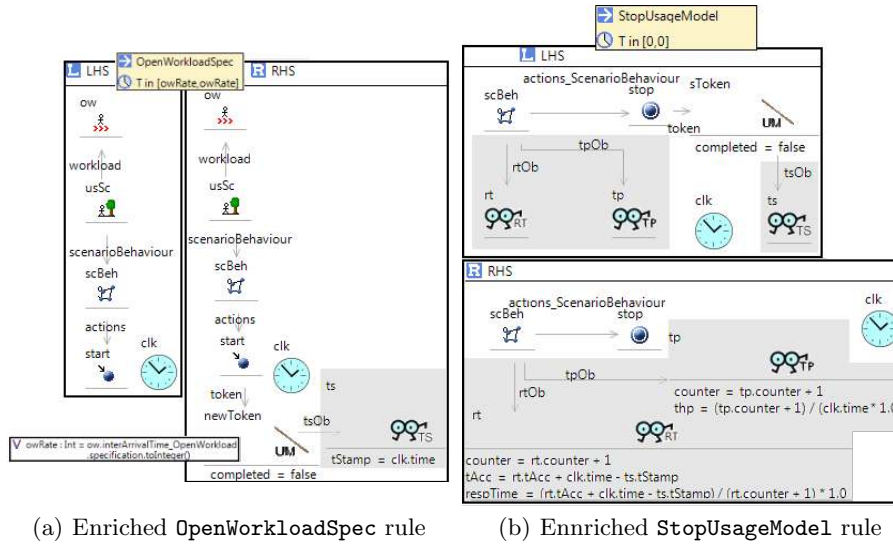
OpenWorkloadSpec
T in [owRate,owRate]
LHS
RHS
ow
workload
usSc
scenarioBehaviour
scBeh
actions
start
clk
ow
workload
usSc
scenarioBehaviour
scBeh
actions
start
clk
token
newToken
ts
tsOb
TS
UM
tStamp = clk.time
completed = false
V owRate : Int = ow.interArrivalTime_OpenWorkload.specification.toInteger()

StopUsageModel
T in [0,0]
LHS
actions_ScenarioBehaviour
scBeh
stop
sToken
token
UM
tpOb
rtOb
completed = false
tsOb
rt
RT
tp
TP
clk
ts
TS
RHS
actions_ScenarioBehaviour
scBeh
stop
clk
tp
TP
rtOb
tpOb
counter = tp.counter + 1
thp = (tp.counter + 1) / (clk.time * 1.0
rt
RT
counter = rt.counter + 1
tAcc = rt.tAcc + clk.time - ts.tStamp
respTime = (rt.tAcc + clk.time - ts.tStamp) / (rt.counter + 1) * 1.0

(a) Enriched OpenWorkloadSpec rule
(b) Ennriched StopUsageModel rule